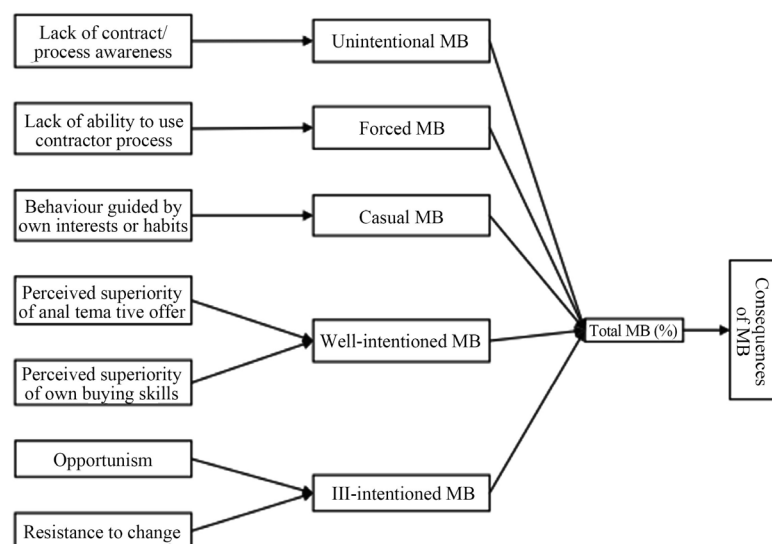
Lack of contract/ process awareness

Unintentional MB

Lack of ability to use contractor process

Forced MB

Behaviour guided by own interests or habits

Casual MB

Perceived superiority of anal tema tive offer

Perceived superiority of own buying skills

Well-intentioned MB

Opportunism

Resistance to change

III-intentioned MB

Total MB (%)

Consequences of MB